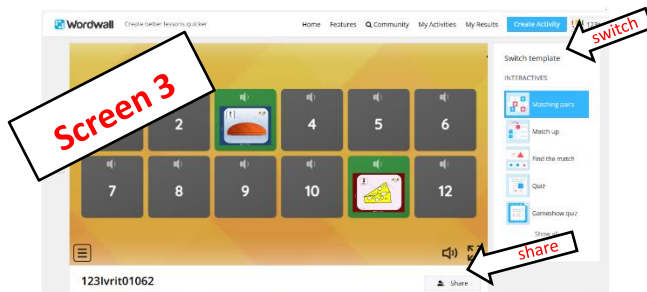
Wordwall Create better lessons quicker

Home Features Community My Activities My Results Create Activity 123

Screen 3

switch

Switch template

INTERACTIVES

Matching pairs

Match up

Find the match

Quiz

Gameshow quiz

Show all

2

4

5

6

7

8

9

10

12

share

123lvrit01062

Share